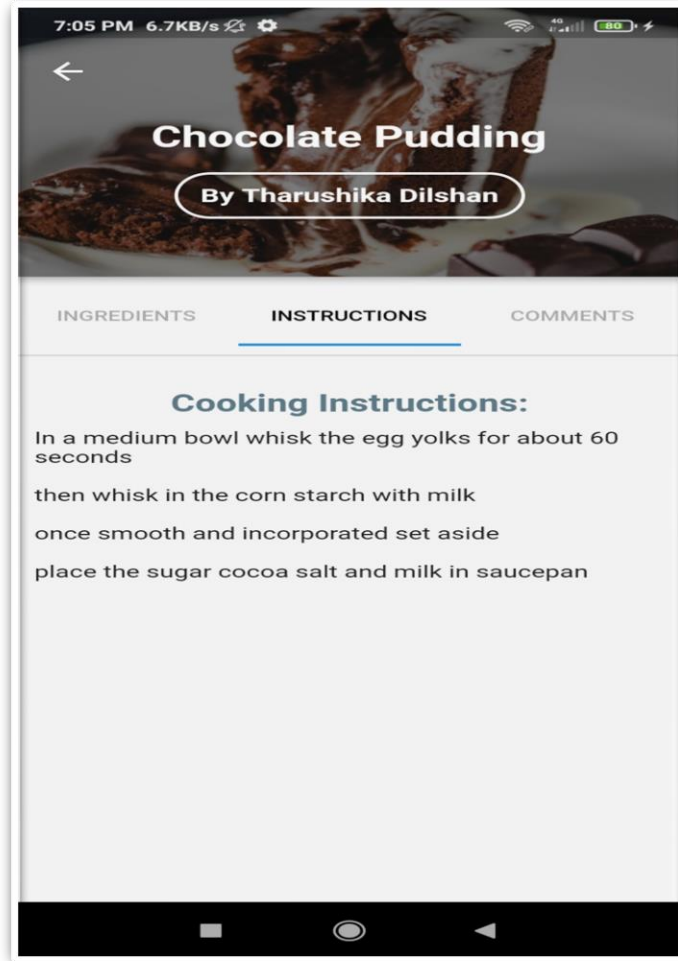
7:05 PM 6.7KB/s 4G 80

←

Chocolate Pudding

By Tharushika Dilshan

INGREDIENTS INSTRUCTIONS COMMENTS

Cooking Instructions:

In a medium bowl whisk the egg yolks for about 60 seconds

then whisk in the corn starch with milk

once smooth and incorporated set aside

place the sugar cocoa salt and milk in saucepan